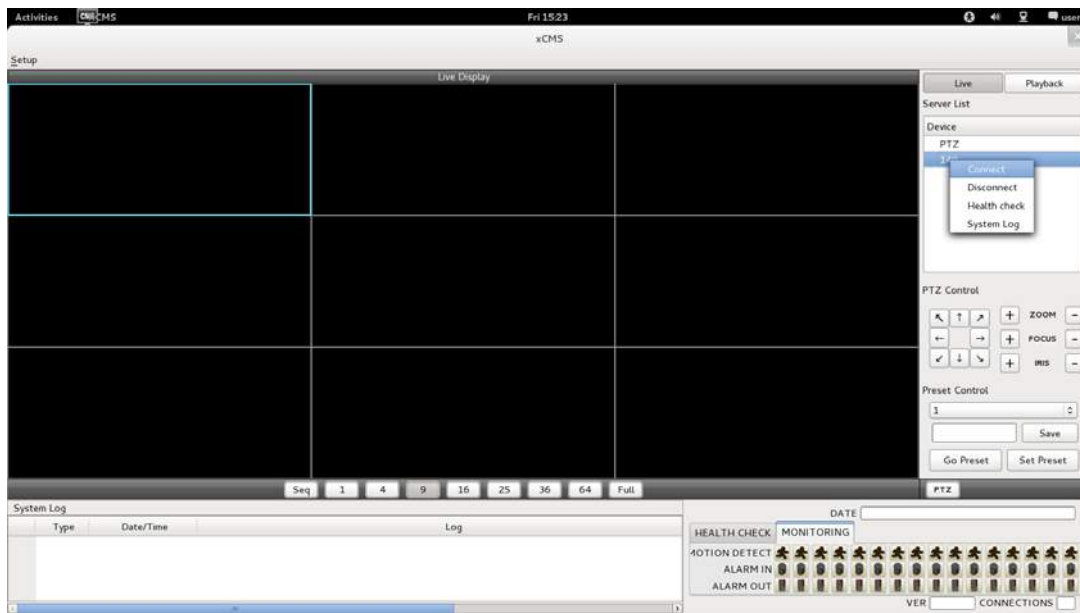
Activities xCMS Fri 15:23 user

xCMS

Setup

Live Display

Live Playback

Server List

Device

PTZ

14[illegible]

Connect

Disconnect

Health check

System Log

PTZ Control

↖ ↑ ↗ + ZOOM −

← → + FOCUS −

↙ ↓ ↘ + IRIS −

Preset Control

1

Save

Go Preset Set Preset

Seq 1 4 9 16 25 36 64 Full

PTZ

System Log

| Type | Date/Time | Log |
|---|---|---|

DATE

HEALTH CHECK MONITORING

MOTION DETECT

ALARM IN

ALARM OUT

VER CONNECTIONS